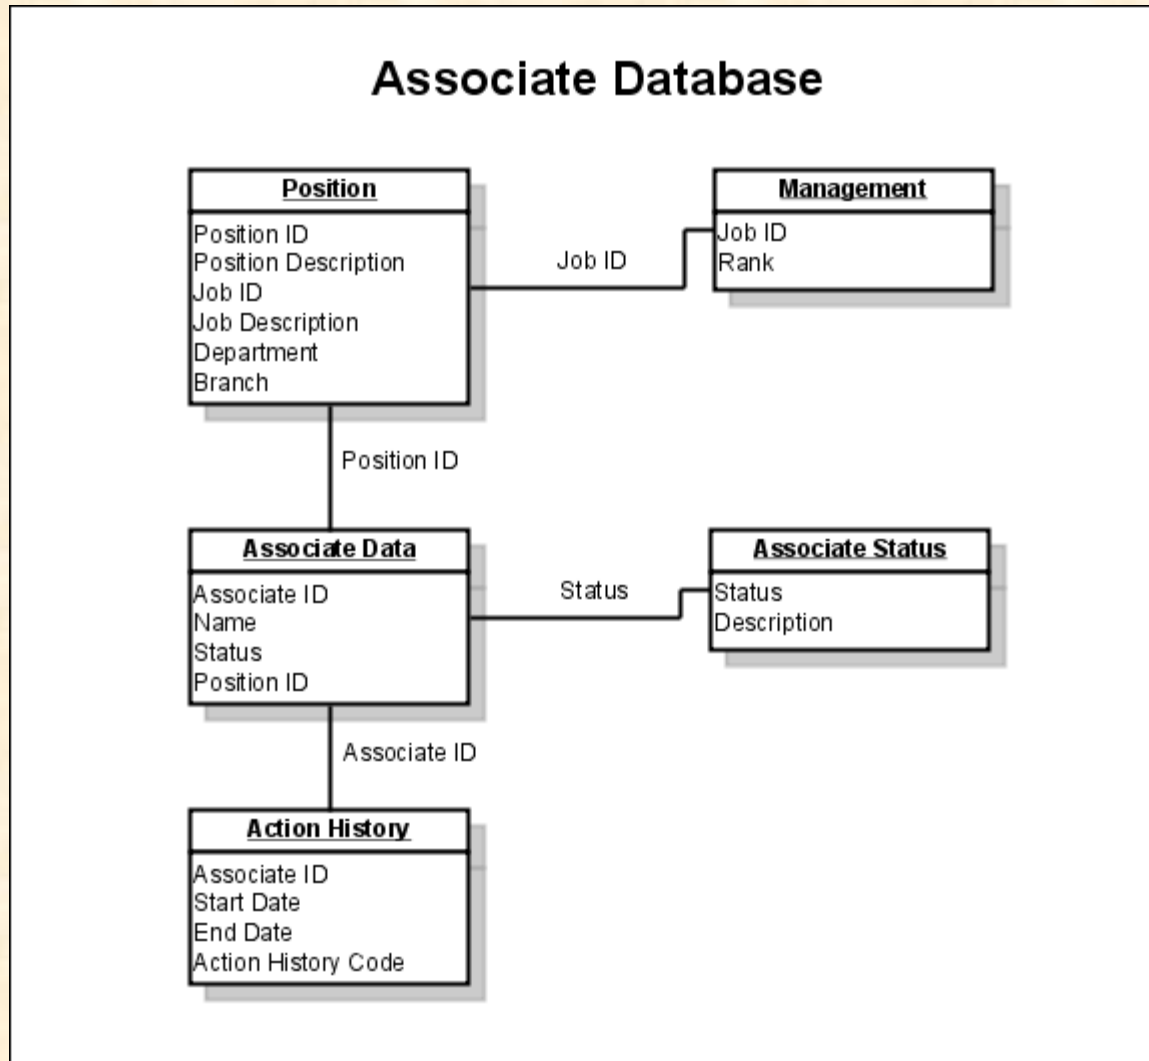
Associate Database

Position
Position ID
Position Description
Job ID
Job Description
Department
Branch

Job ID

Management
Job ID
Rank

Position ID

Associate Data
Associate ID
Name
Status
Position ID

Status

Associate Status
Status
Description

Associate ID

Action History
Associate ID
Start Date
End Date
Action History Code